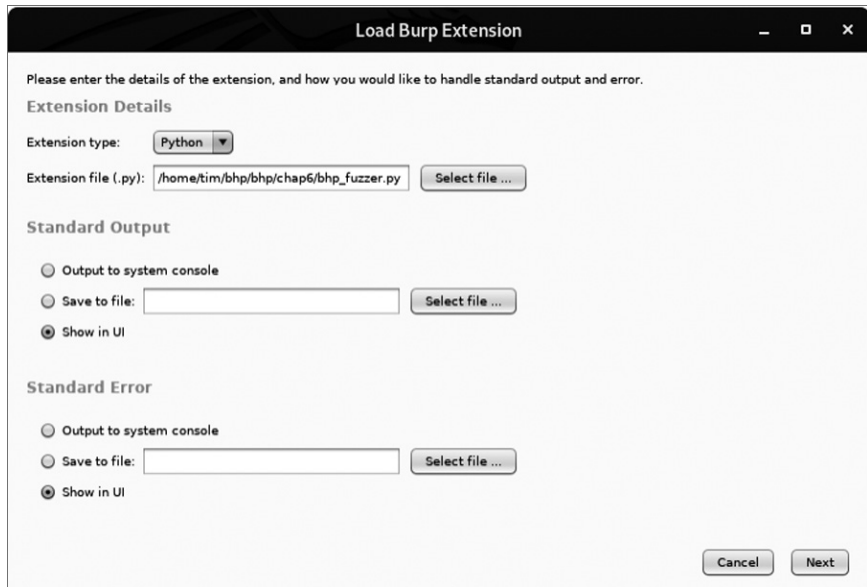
Load Burp Extension

Please enter the details of the extension, and how you would like to handle standard output and error.

Extension Details

Extension type: Python

Extension file (.py): /home/tim/bhp/bhp/chap6/bhp_fuzzer.py Select file ...

Standard Output

Output to system console

Save to file: Select file ...

Show in UI

Standard Error

Output to system console

Save to file: Select file ...

Show in UI

Cancel Next